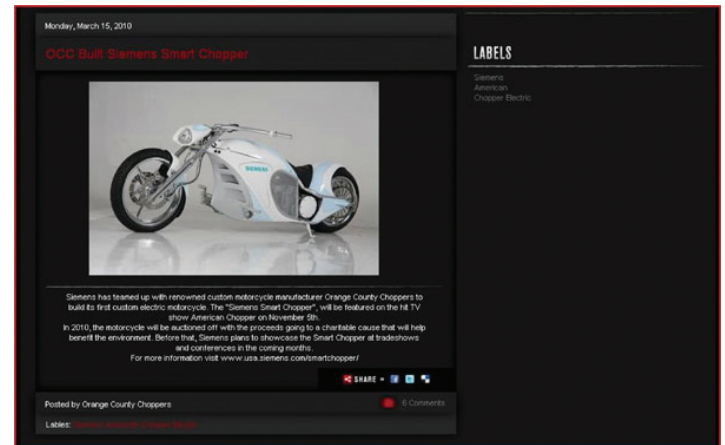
Monday, March 15, 2010

OCC Built Siemens Smart Chopper

SIEMENS

Siemens has teamed up with renowned custom motorcycle manufacturer Orange County Choppers to build its first custom electric motorcycle. The "Siemens Smart Chopper", will be featured on the hit TV show American Chopper on November 5th.
In 2010, the motorcycle will be auctioned off with the proceeds going to a charitable cause that will help benefit the environment. Before that, Siemens plans to showcase the Smart Chopper at tradeshows and conferences in the coming months.
For more information visit www.usa.siemens.com/smartchopper/

SHARE

Posted by Orange County Choppers

6 Comments

Lables: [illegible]

LABELS

Siemens
American
Chopper Electric